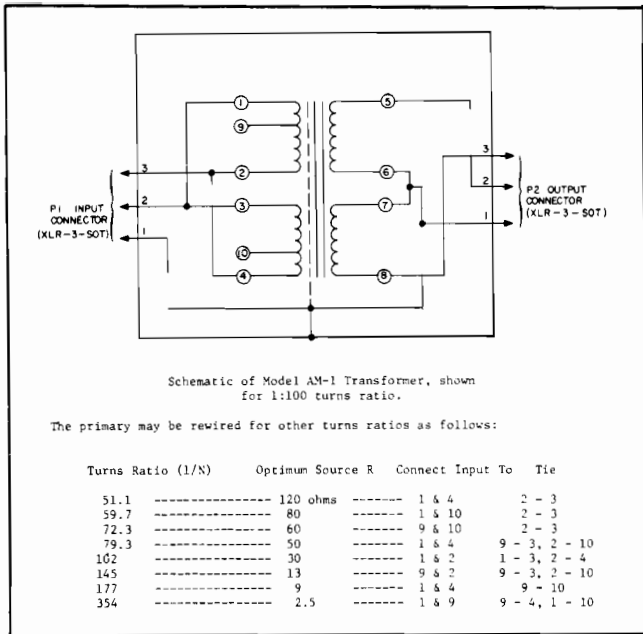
1
9
2
3
10
4
5
6
7
8
3
2
1
P1 INPUT CONNECTOR (XLR-3-SOT)
3
2
1
P2 OUTPUT CONNECTOR (XLR-3-SOT)

Schematic of Model AM-1 Transformer, shown for 1:100 turns ratio.

The primary may be rewired for other turns ratios as follows:

| Turns Ratio (1/N) | Optimum Source R | Connect Input To | Tie |
|---|---|---|---|
| 51.1 | 120 ohms | 1 & 4 | 2 - 3 |
| 59.7 | 80 | 1 & 10 | 2 - 3 |
| 72.3 | 60 | 9 & 10 | 2 - 3 |
| 79.3 | 50 | 1 & 4 | 9 - 3, 2 - 10 |
| 102 | 30 | 1 & 2 | 1 - 3, 2 - 4 |
| 145 | 13 | 9 & 2 | 9 - 3, 2 - 10 |
| 177 | 9 | 1 & 4 | 9 - 10 |
| 354 | 2.5 | 1 & 9 | 9 - 4, 1 - 10 |